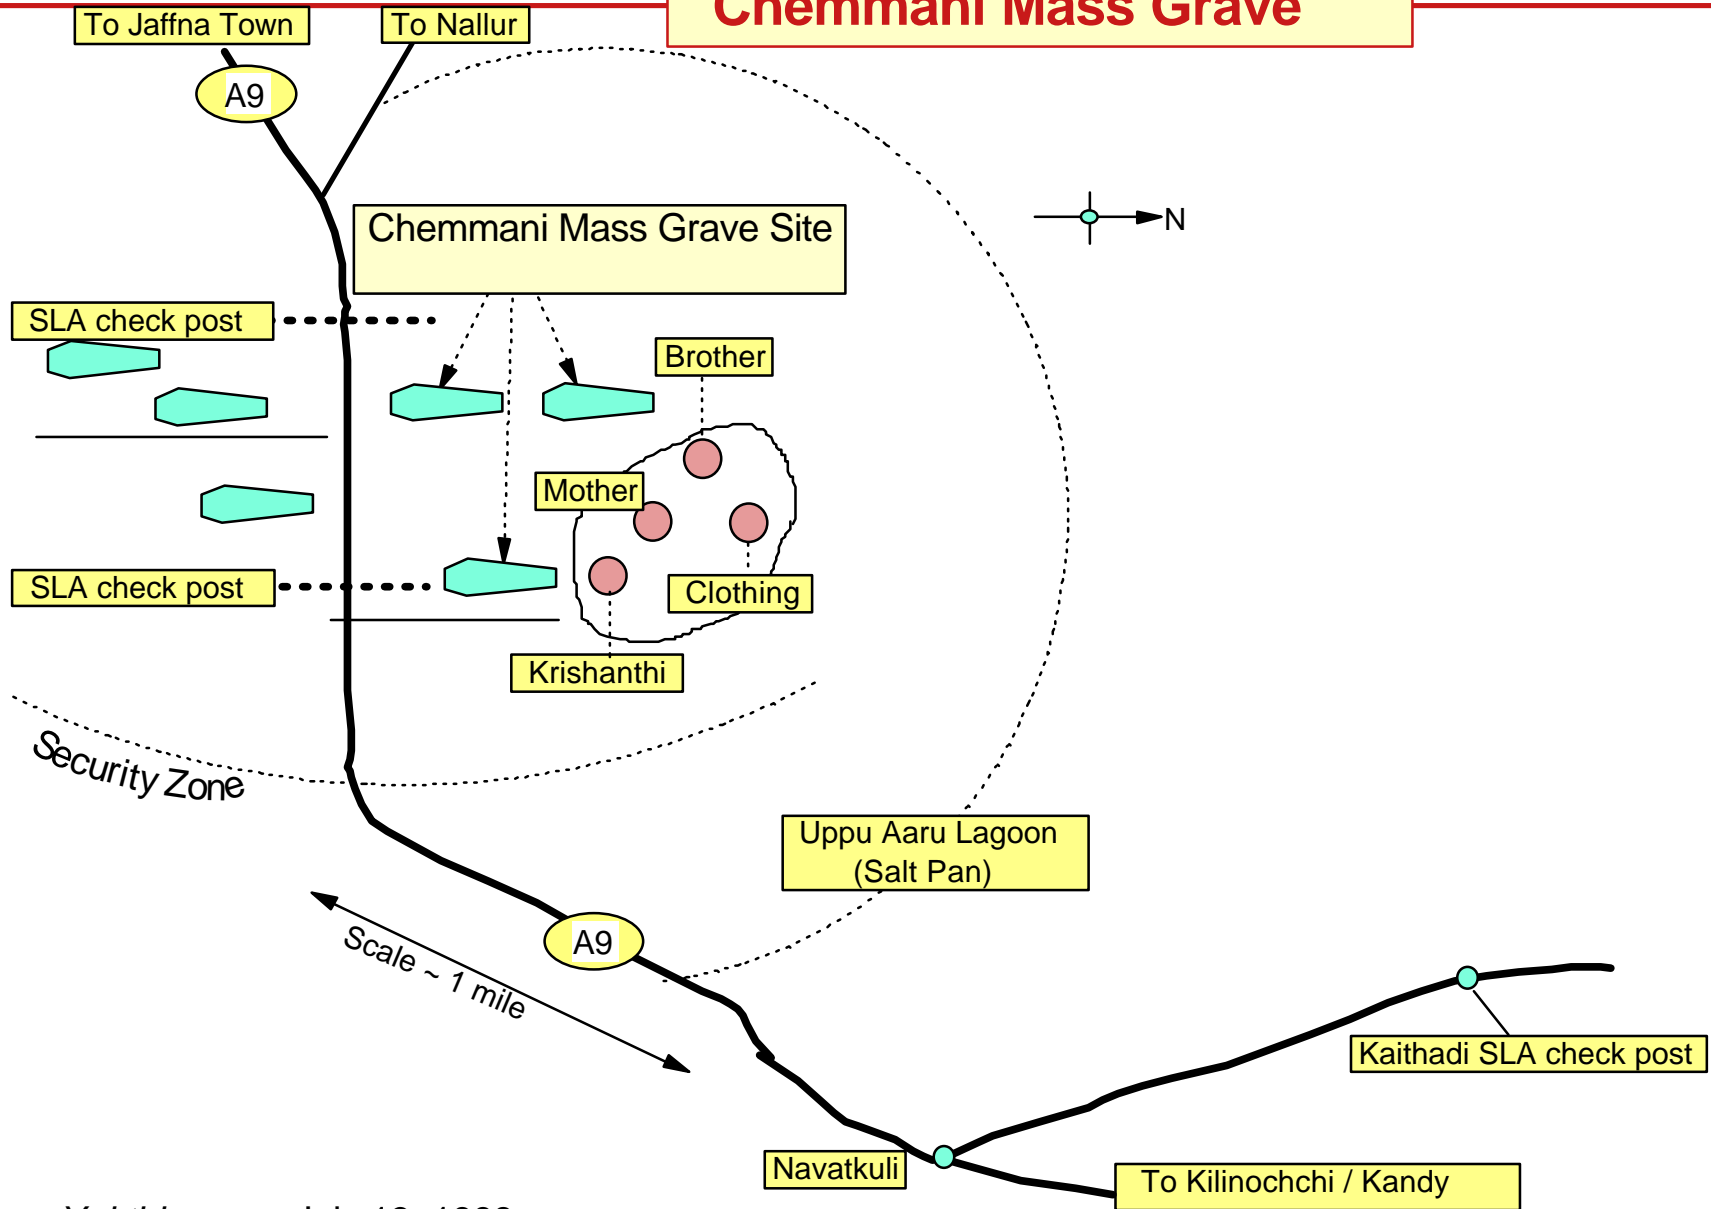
Chemmani Mass Grave

To Jaffna Town

To Nallur

A9

Chemmani Mass Grave Site

N

SLA check post

Brother

Mother

Clothing

SLA check post

Krishanthi

Security Zone

Uppu Aaru Lagoon
(Salt Pan)

Scale ~ 1 mile

A9

Kaithadi SLA check post

Navatkuli

To Kilinochchi / Kandy

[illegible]